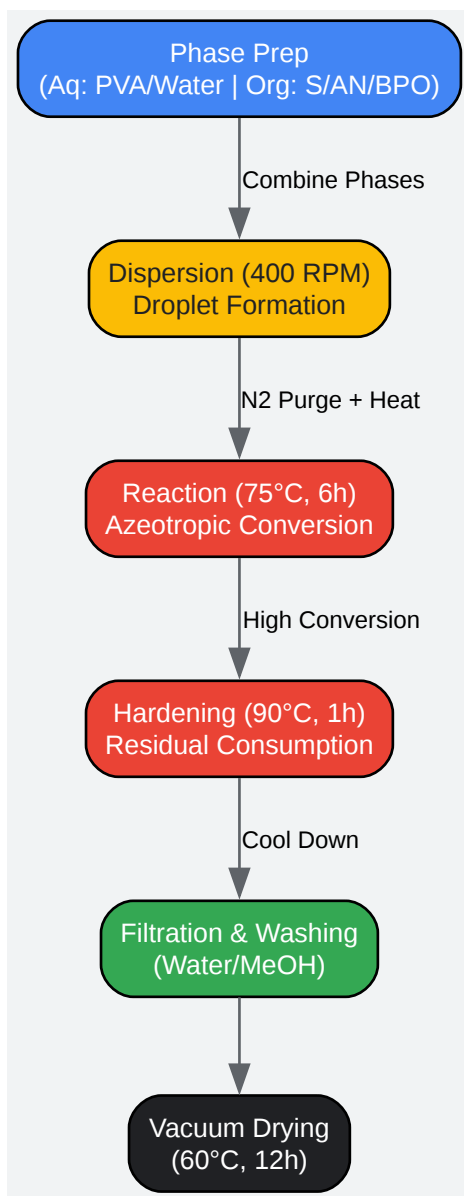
Phase Prep
(Aq: PVA/Water | Org: S/AN/BPO)

Combine Phases

Dispersion (400 RPM)
Droplet Formation

N2 Purge + Heat

Reaction (75°C, 6h)
Azeotropic Conversion

High Conversion

Hardening (90°C, 1h)
Residual Consumption

Cool Down

Filtration & Washing
(Water/MeOH)

Vacuum Drying
(60°C, 12h)